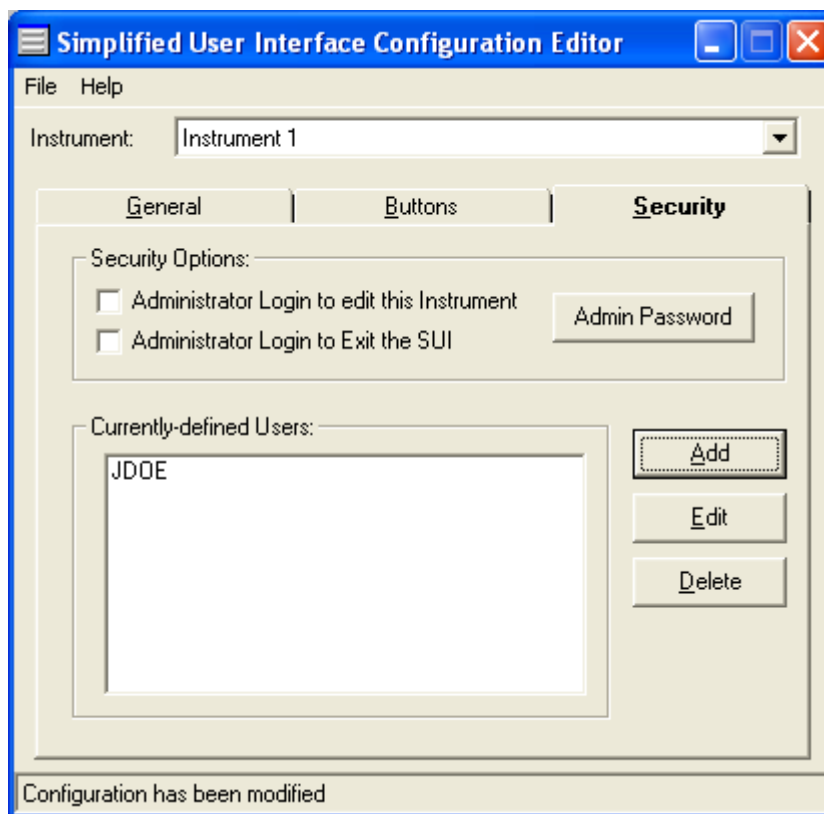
Simplified User Interface Configuration Editor

File Help

Instrument: Instrument 1

General | Buttons | Security

Security Options:
Administrator Login to edit this Instrument
Administrator Login to Exit the SUI
Admin Password

Currently-defined Users:
JDOE

Add
Edit
Delete

Configuration has been modified